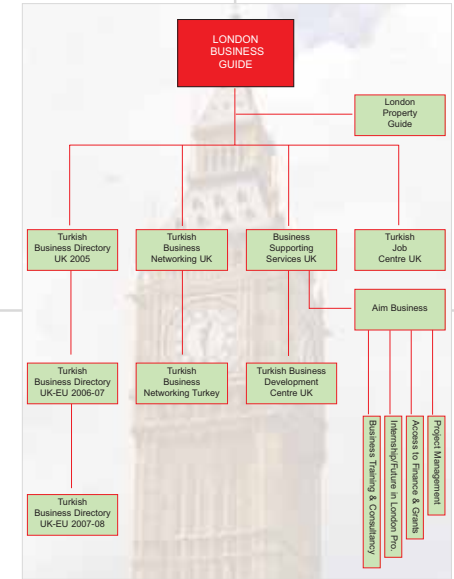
LONDON BUSINESS GUIDE

London Property Guide

Turkish Business Directory UK 2005

Turkish Business Networking UK

Business Supporting Services UK

Turkish Job Centre UK

Aim Business

Turkish Business Directory UK-EU 2006-07

Turkish Business Networking Turkey

Turkish Business Development Centre UK

Business Training & Consultancy

Internship/Future in London Pro.

Access to Finance & Grants

Project Management

Turkish Business Directory UK-EU 2007-08